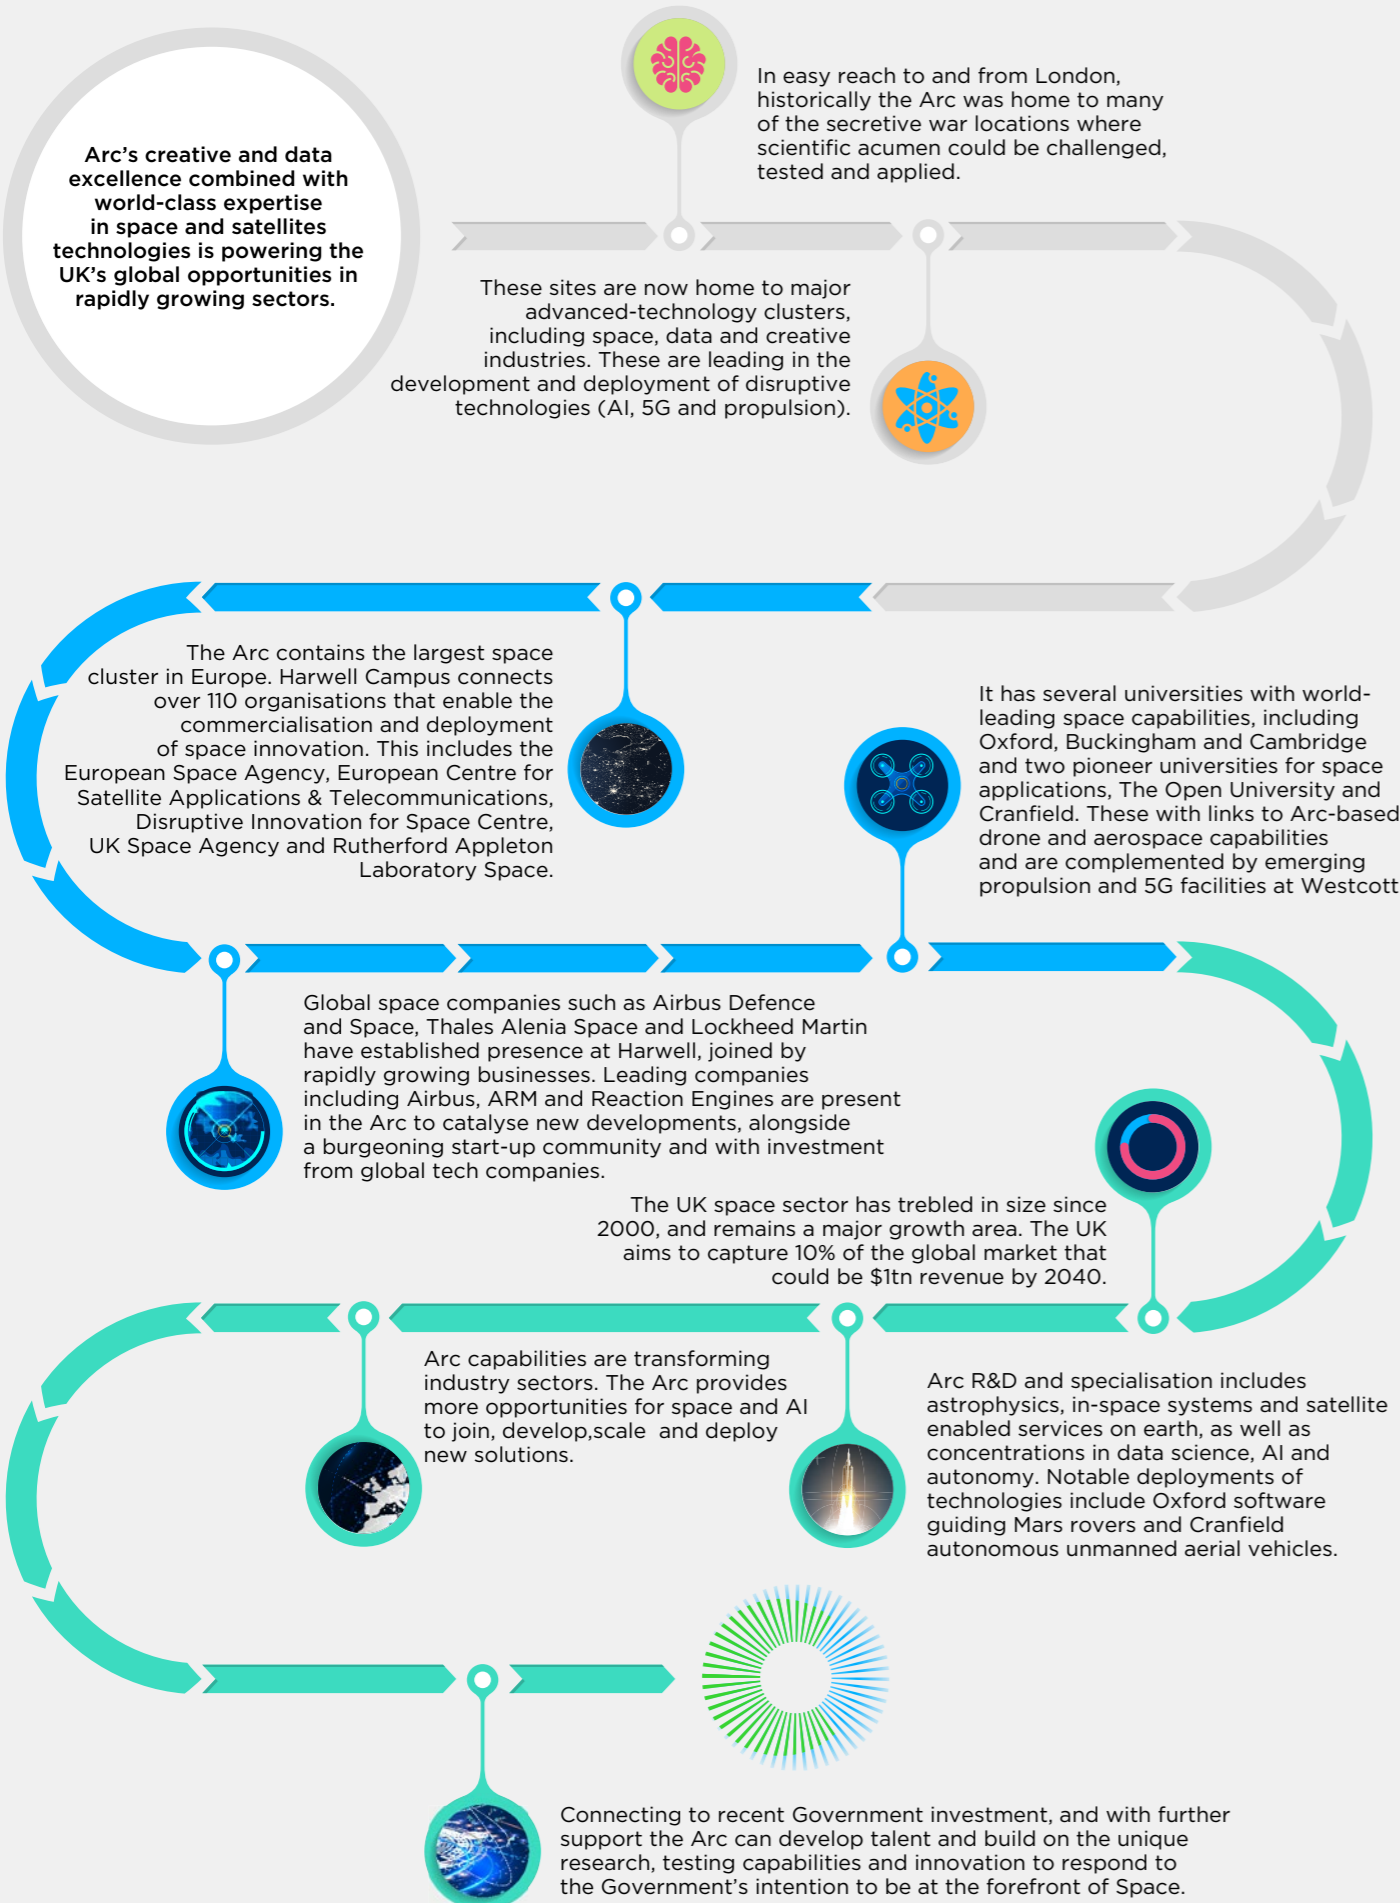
Arc's creative and data excellence combined with world-class expertise in space and satellites technologies is powering the UK's global opportunities in rapidly growing sectors.

In easy reach to and from London, historically the Arc was home to many of the secretive war locations where scientific acumen could be challenged, tested and applied.

These sites are now home to major advanced-technology clusters, including space, data and creative industries. These are leading in the development and deployment of disruptive technologies (AI, 5G and propulsion).

The Arc contains the largest space cluster in Europe. Harwell Campus connects over 110 organisations that enable the commercialisation and deployment of space innovation. This includes the European Space Agency, European Centre for Satellite Applications & Telecommunications, Disruptive Innovation for Space Centre, UK Space Agency and Rutherford Appleton Laboratory Space.

It has several universities with world-leading space capabilities, including Oxford, Buckingham and Cambridge and two pioneer universities for space applications, The Open University and Cranfield. These with links to Arc-based drone and aerospace capabilities and are complemented by emerging propulsion and 5G facilities at Westcott

Global space companies such as Airbus Defence and Space, Thales Alenia Space and Lockheed Martin have established presence at Harwell, joined by rapidly growing businesses. Leading companies including Airbus, ARM and Reaction Engines are present in the Arc to catalyse new developments, alongside a burgeoning start-up community and with investment from global tech companies.

The UK space sector has trebled in size since 2000, and remains a major growth area. The UK aims to capture 10% of the global market that could be $1tn revenue by 2040.

Arc capabilities are transforming industry sectors. The Arc provides more opportunities for space and AI to join, develop,scale and deploy new solutions.

Arc R&D and specialisation includes astrophysics, in-space systems and satellite enabled services on earth, as well as concentrations in data science, AI and autonomy. Notable deployments of technologies include Oxford software guiding Mars rovers and Cranfield autonomous unmanned aerial vehicles.

Connecting to recent Government investment, and with further support the Arc can develop talent and build on the unique research, testing capabilities and innovation to respond to the Government's intention to be at the forefront of Space.